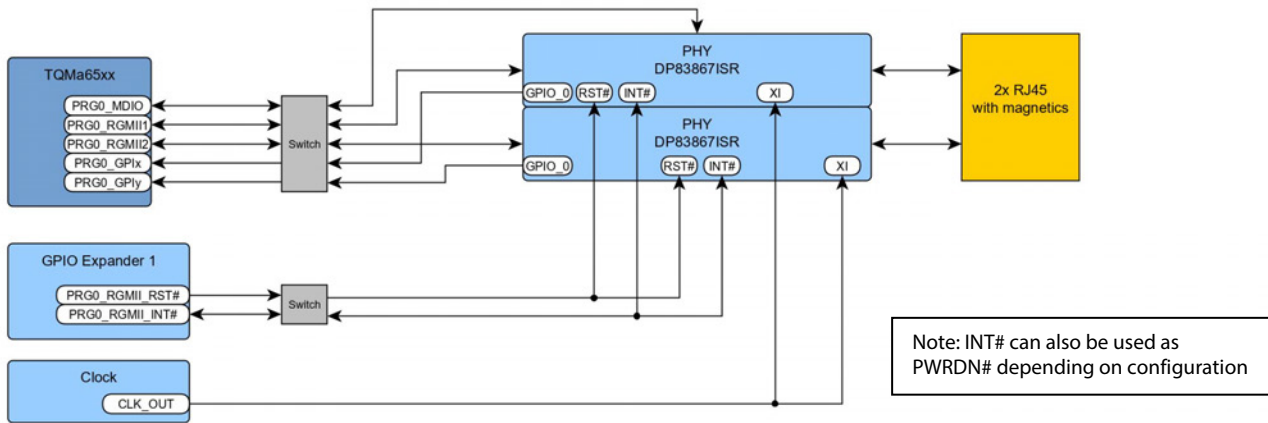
TQMa65xx
PRG0_MDIO
PRG0_RGMII1
PRG0_RGMII2
PRG0_GPIx
PRG0_GPIy

Switch

PHY
DP83867ISR
GPIO_0
RST#
INT#
XI

PHY
DP83867ISR
GPIO_0
RST#
INT#
XI

2x RJ45
with magnetics

GPIO Expander 1
PRG0_RGMII_RST#
PRG0_RGMII_INT#

Switch

Clock
CLK_OUT

Note: INT# can also be used as PWRDN# depending on configuration